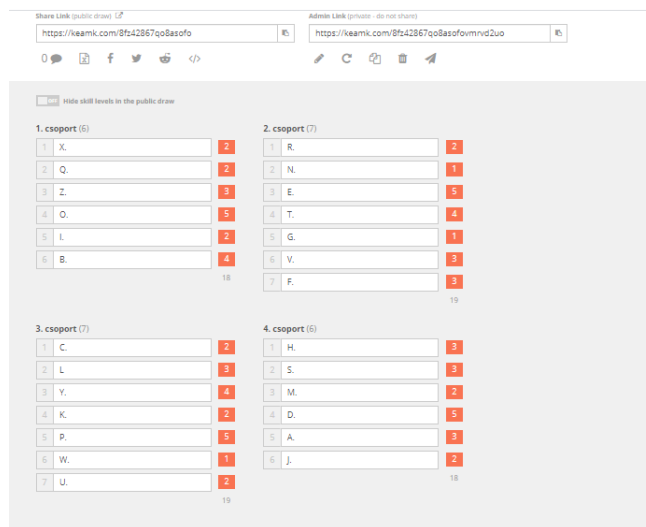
Share Link (public draw)

https://keamk.com/8fz42867qo8asofo

0

Admin Link (private - do not share)

https://keamk.com/8fz42867qo8asofovmrvd2uo

Hide skill levels in the public draw

1. csoport (6)

| | | |
|---|---|---|
| 1 | X. | 2 |
| 2 | Q. | 2 |
| 3 | Z. | 3 |
| 4 | O. | 5 |
| 5 | I. | 2 |
| 6 | B. | 4 |

18

2. csoport (7)

| | | |
|---|---|---|
| 1 | R. | 2 |
| 2 | N. | 1 |
| 3 | E. | 5 |
| 4 | T. | 4 |
| 5 | G. | 1 |
| 6 | V. | 3 |
| 7 | F. | 3 |

19

3. csoport (7)

| | | |
|---|---|---|
| 1 | C. | 2 |
| 2 | L | 3 |
| 3 | Y. | 4 |
| 4 | K. | 2 |
| 5 | P. | 5 |
| 6 | W. | 1 |
| 7 | U. | 2 |

19

4. csoport (6)

| | | |
|---|---|---|
| 1 | H. | 3 |
| 2 | S. | 3 |
| 3 | M. | 2 |
| 4 | D. | 5 |
| 5 | A. | 3 |
| 6 | J. | 2 |

18